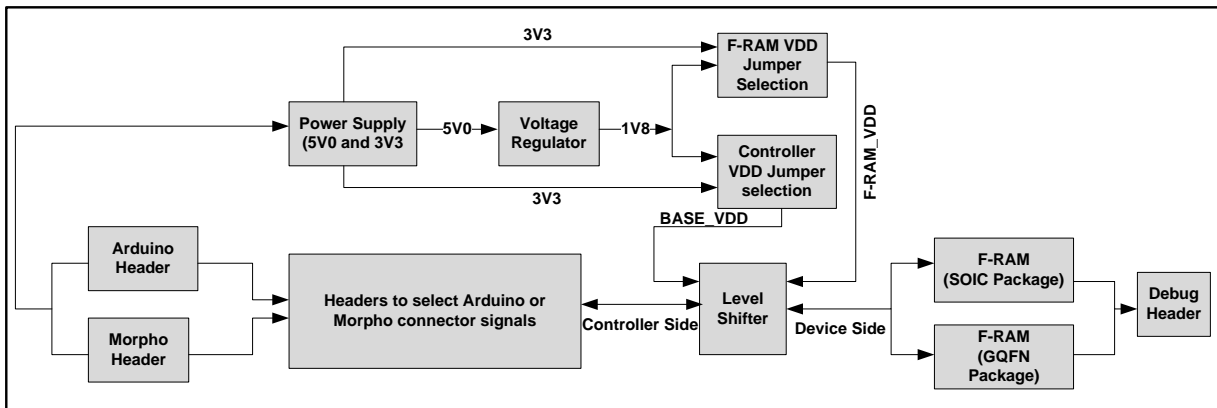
3V3

F-RAM VDD Jumper Selection

Power Supply (5V0 and 3V3)

5V0

Voltage Regulator

1V8

Controller VDD Jumper selection

F-RAM_VDD

3V3

BASE_VDD

Arduino Header

Morpho Header

Headers to select Arduino or Morpho connector signals

Controller Side

Level Shifter

Device Side

F-RAM (SOIC Package)

F-RAM (GQFN Package)

Debug Header